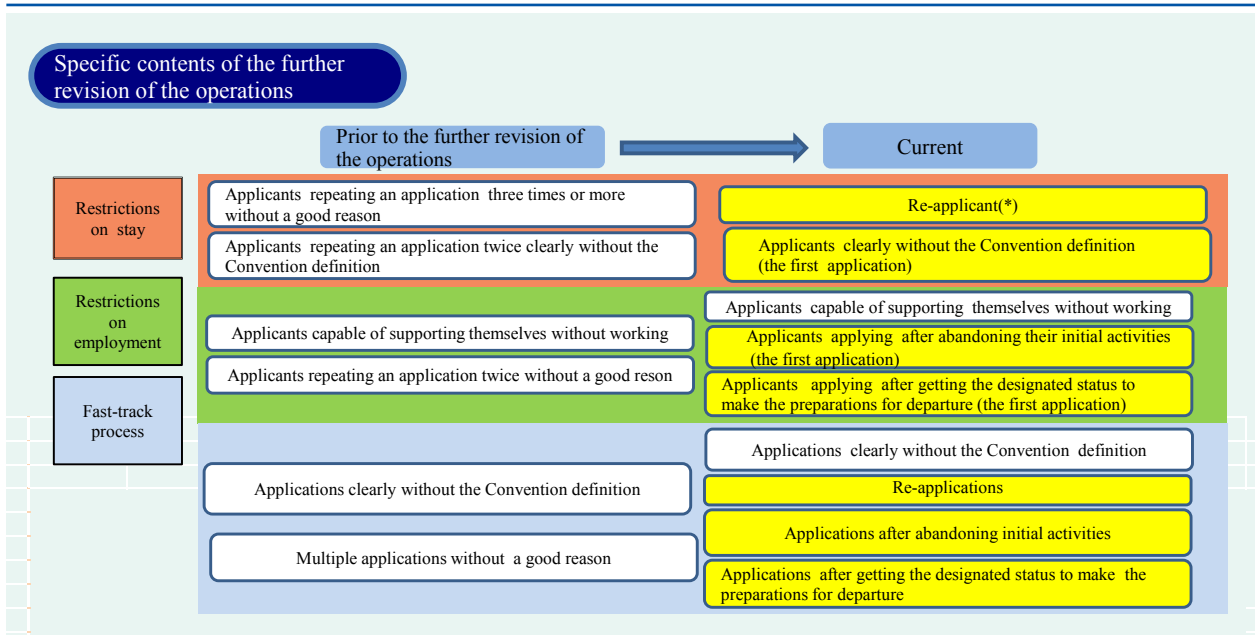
Specific contents of the further revision of the operations

Prior to the further revision of the operations

Current

Restrictions on stay

Applicants repeating an application three times or more without a good reason

Re-applicant(*)

Applicants repeating an application twice clearly without the Convention definition

Applicants clearly without the Convention definition (the first application)

Restrictions on employment

Applicants capable of supporting themselves without working

Applicants capable of supporting themselves without working

Applicants applying after abandoning their initial activities (the first application)

Applicants repeating an application twice without a good reson

Applicants applying after getting the designated status to make the preparations for departure (the first application)

Fast-track process

Applications clearly without the Convention definition

Applications clearly without the Convention definition

Re-applications

Applications after abandoning initial activities

Multiple applications without a good reason

Applications after getting the designated status to make the preparations for departure